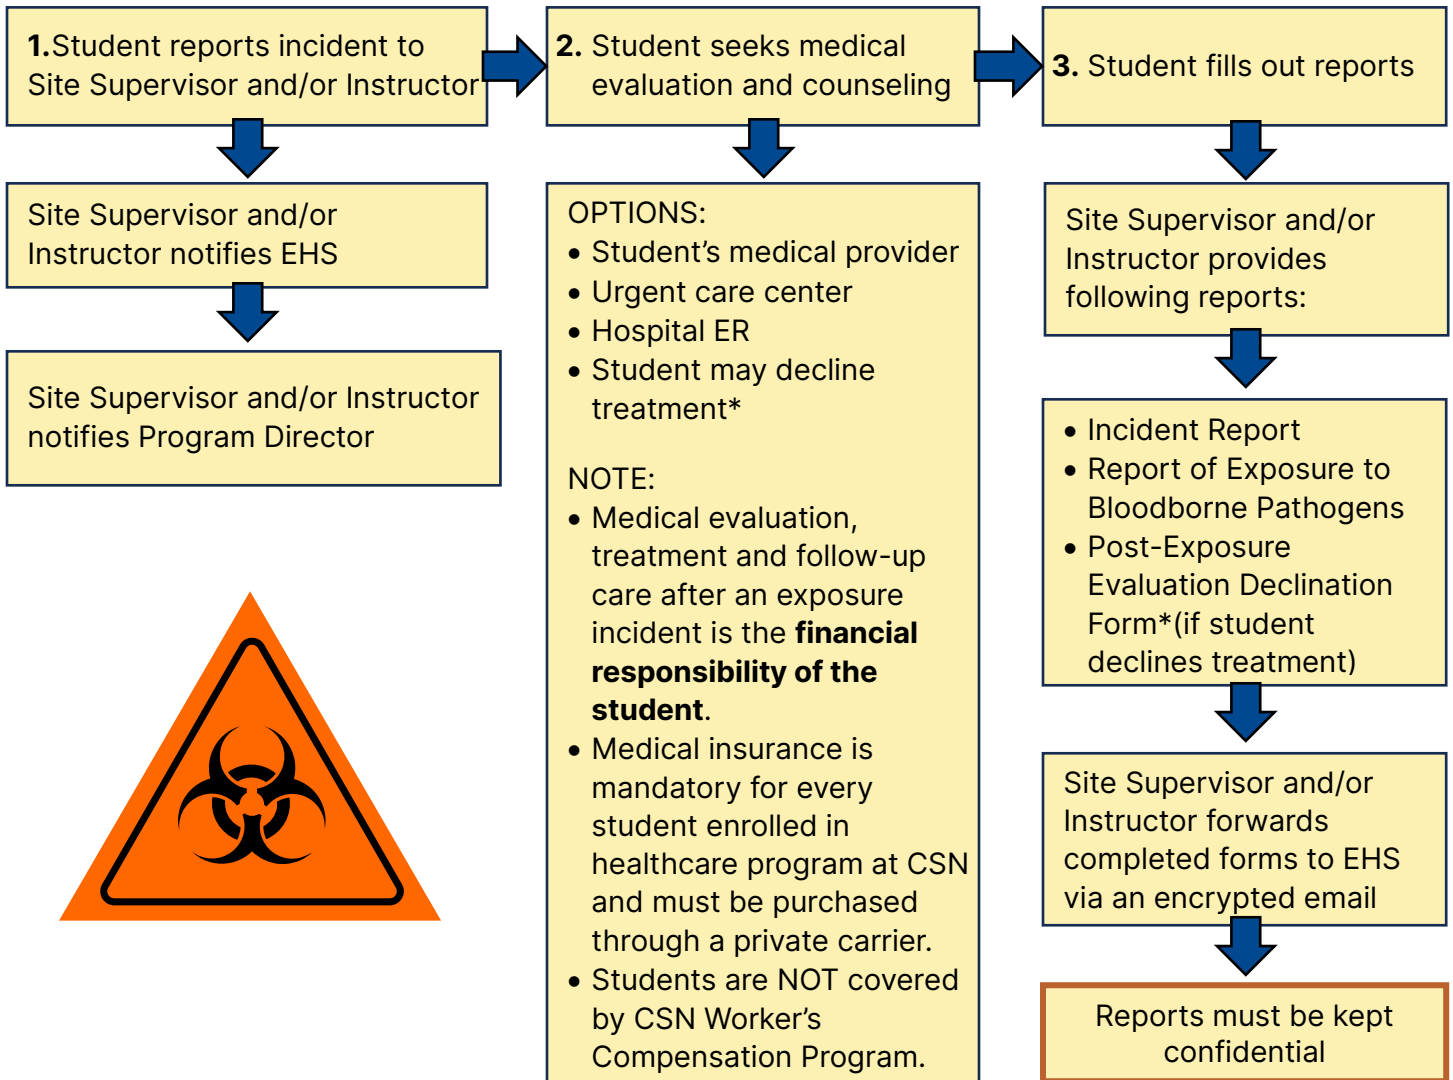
**1.** Student reports incident to Site Supervisor and/or Instructor

Site Supervisor and/or Instructor notifies EHS

Site Supervisor and/or Instructor notifies Program Director

**2.** Student seeks medical evaluation and counseling

OPTIONS:
- Student's medical provider
- Urgent care center
- Hospital ER
- Student may decline treatment*

NOTE:
- Medical evaluation, treatment and follow-up care after an exposure incident is the **financial responsibility of the student**.
- Medical insurance is mandatory for every student enrolled in healthcare program at CSN and must be purchased through a private carrier.
- Students are NOT covered by CSN Worker's Compensation Program.

**3.** Student fills out reports

Site Supervisor and/or Instructor provides following reports:

- Incident Report
- Report of Exposure to Bloodborne Pathogens
- Post-Exposure Evaluation Declination Form*(if student declines treatment)

Site Supervisor and/or Instructor forwards completed forms to EHS via an encrypted email

Reports must be kept confidential